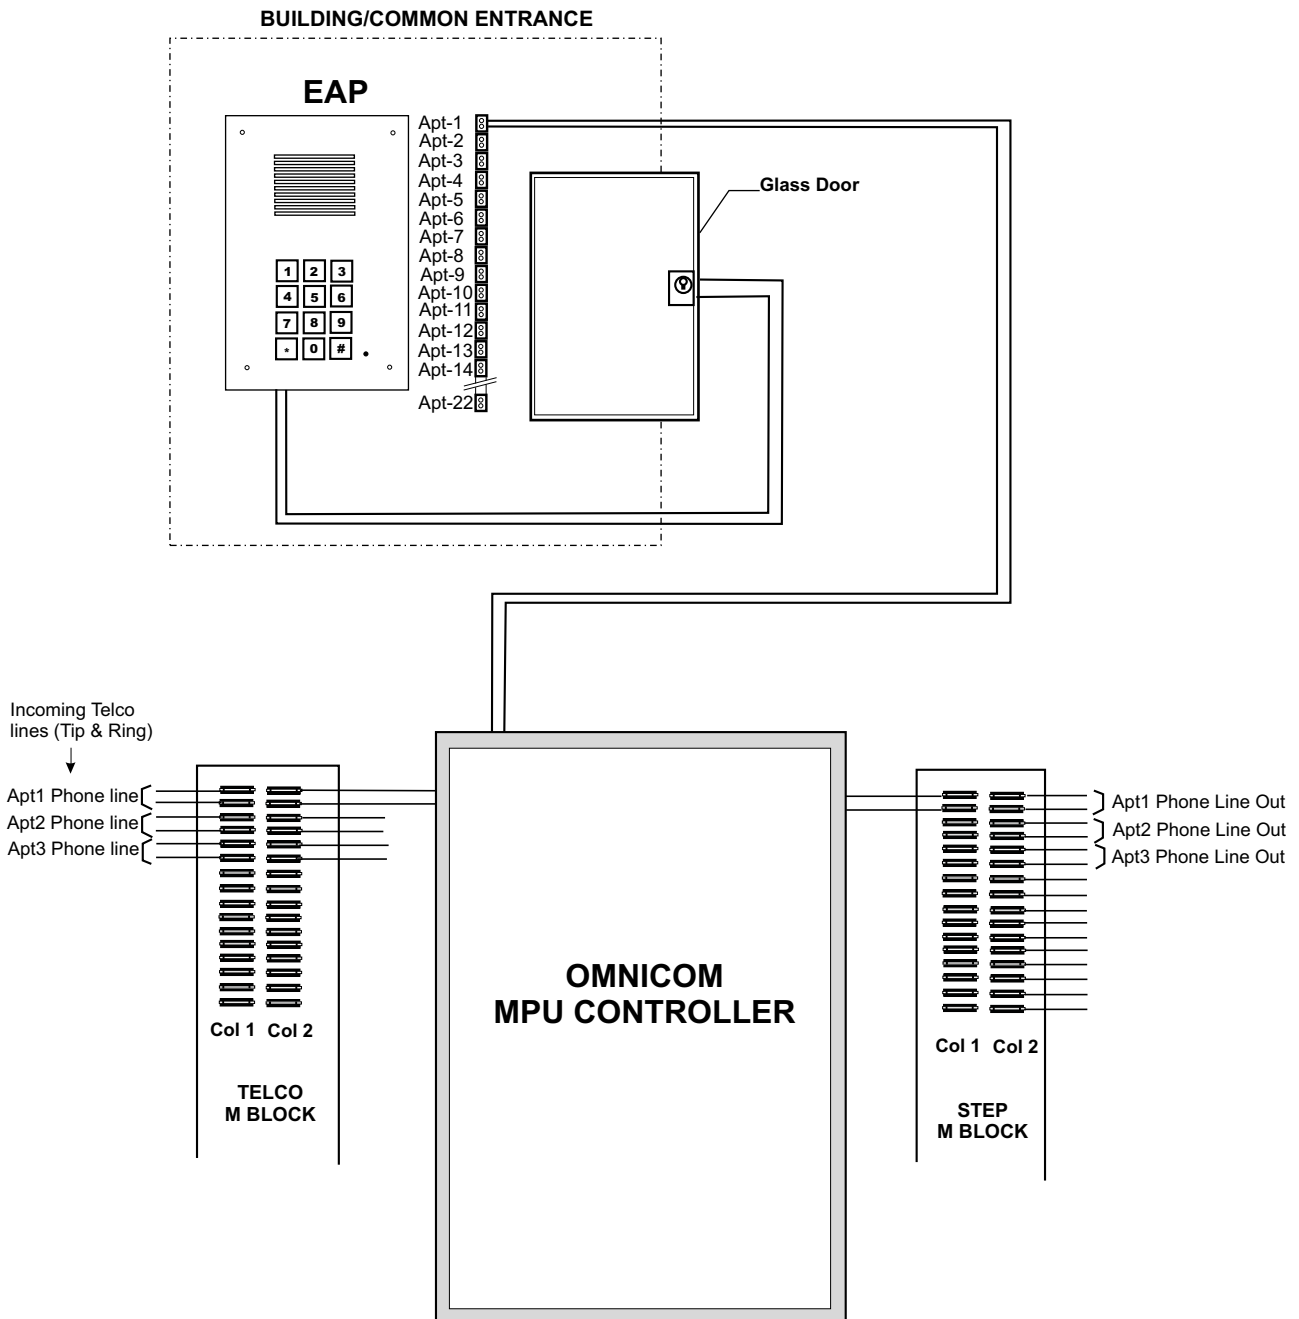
BUILDING/COMMON ENTRANCE

EAP

1 2 3
4 5 6
7 8 9
* 0 #

Apt-1
Apt-2
Apt-3
Apt-4
Apt-5
Apt-6
Apt-7
Apt-8
Apt-9
Apt-10
Apt-11
Apt-12
Apt-13
Apt-14
Apt-22

Glass Door

Incoming Telco lines (Tip & Ring)

Apt1 Phone line
Apt2 Phone line
Apt3 Phone line

Col 1 Col 2

TELCO
M BLOCK

OMNICOM
MPU CONTROLLER

Apt1 Phone Line Out
Apt2 Phone Line Out
Apt3 Phone Line Out

Col 1 Col 2

STEP
M BLOCK